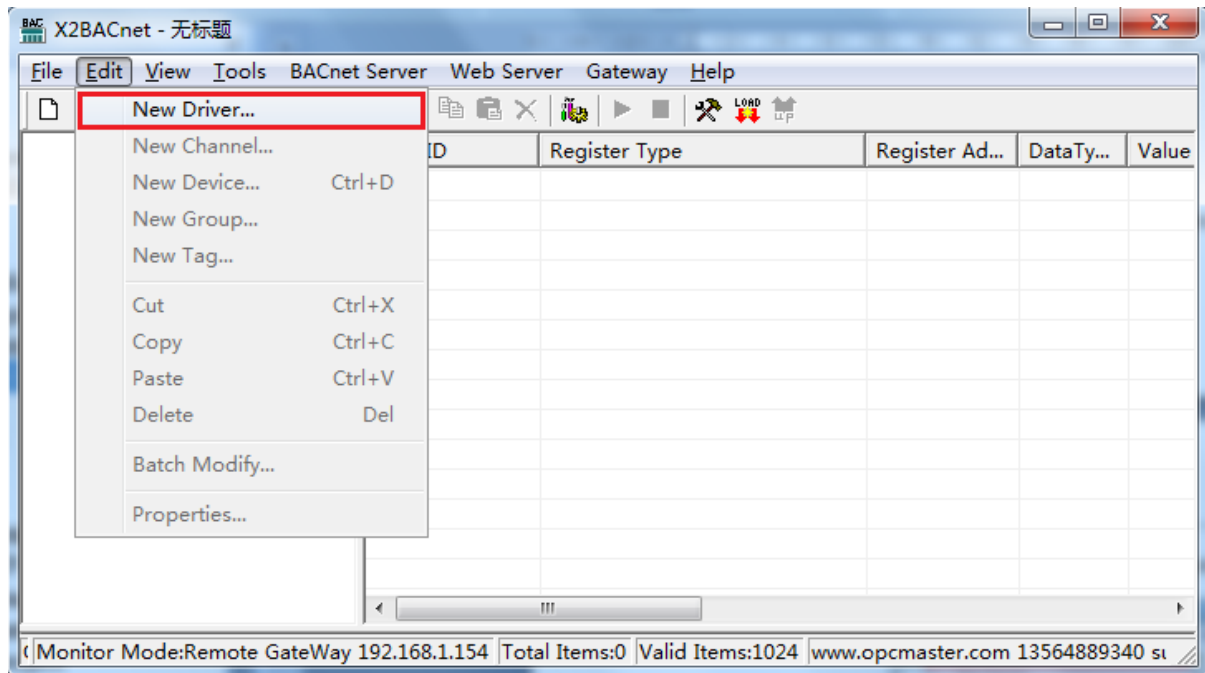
X2BACnet - 无标题

File Edit View Tools BACnet Server Web Server Gateway Help

New Driver...
New Channel...
New Device... Ctrl+D
New Group...
New Tag...
Cut Ctrl+X
Copy Ctrl+C
Paste Ctrl+V
Delete Del
Batch Modify...
Properties...

| ID | Register Type | Register Ad... | DataTy... | Value |
|---|---|---|---|---|

Monitor Mode:Remote GateWay 192.168.1.154 | Total Items:0 | Valid Items:1024 | www.opcmaster.com 13564889340 s